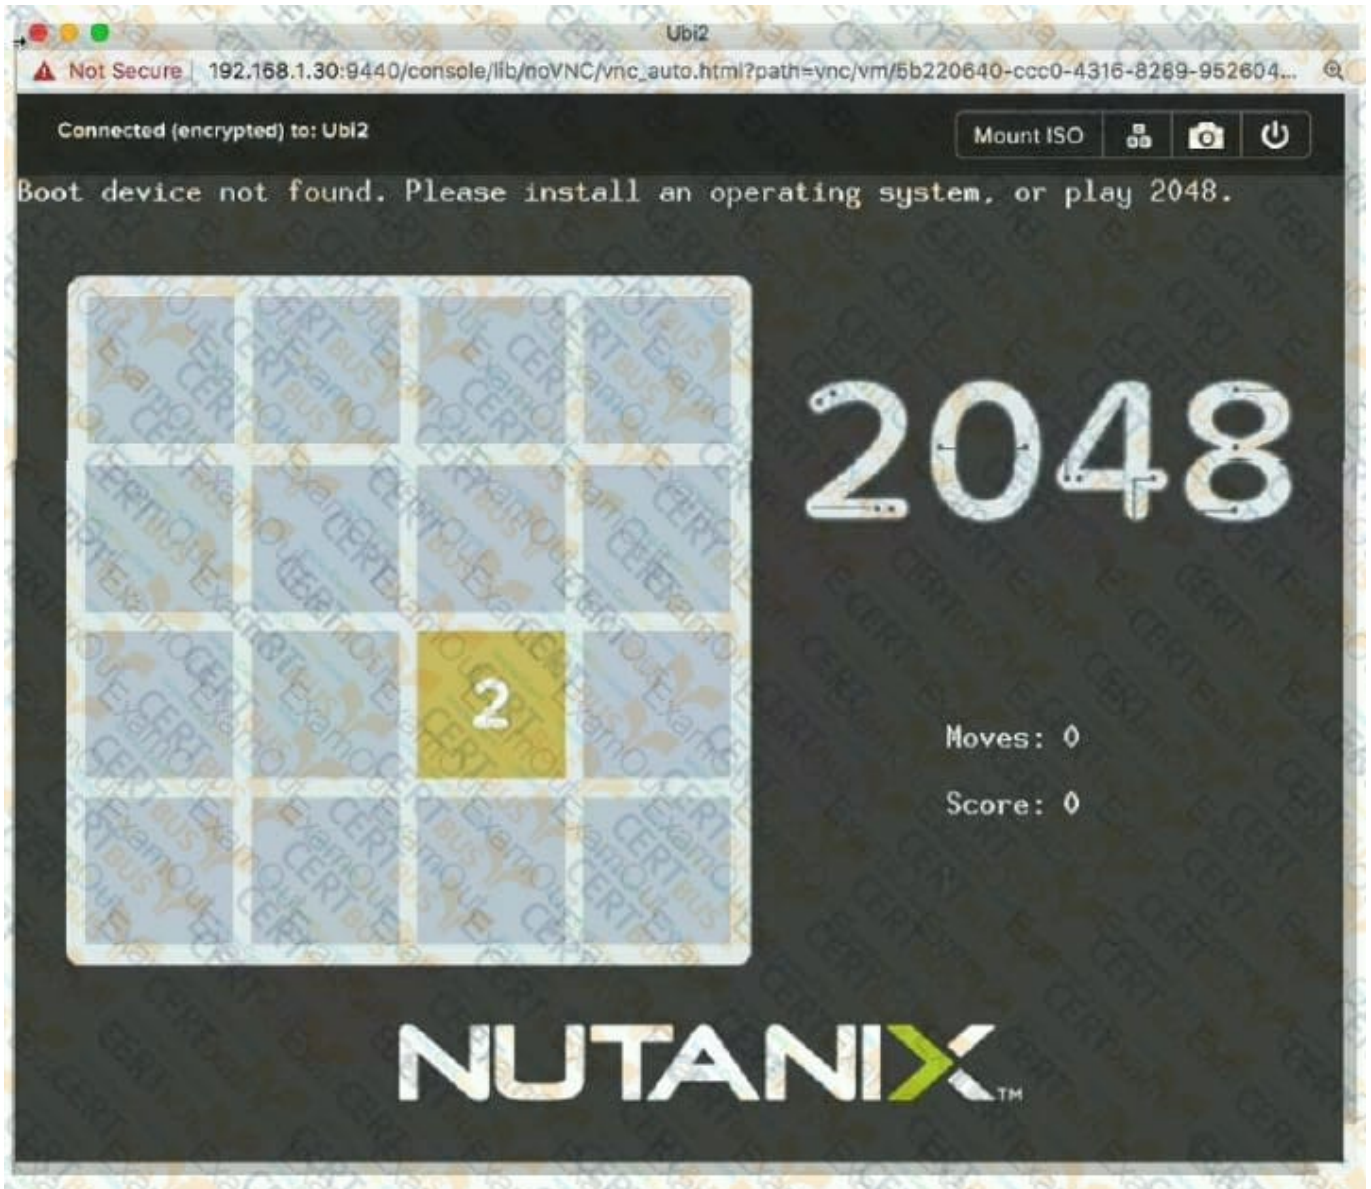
Ubi2

Not Secure | 192.168.1.30:9440/console/lib/noVNC/vnc_auto.html?path=vnc/vm/5b220640-ccc0-4316-8289-952604...

Connected (encrypted) to: Ubi2

Mount ISO

Boot device not found. Please install an operating system, or play 2048.

2

2048

Moves: 0

Score: 0

NUTANIX™